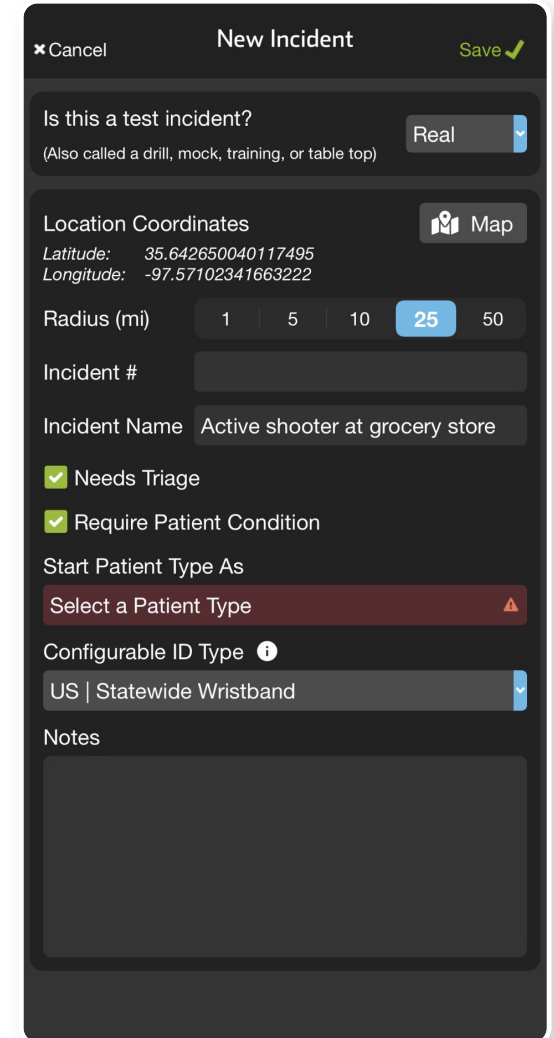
✖Cancel New Incident Save ✔

Is this a test incident?
(Also called a drill, mock, training, or table top)
Real

Location Coordinates
Map
Latitude: 35.642650040117495
Longitude: -97.57102341663222

Radius (mi) 1 5 10 25 50

Incident #

Incident Name Active shooter at grocery store

Needs Triage

Require Patient Condition

Start Patient Type As
Select a Patient Type

Configurable ID Type
US | Statewide Wristband

Notes